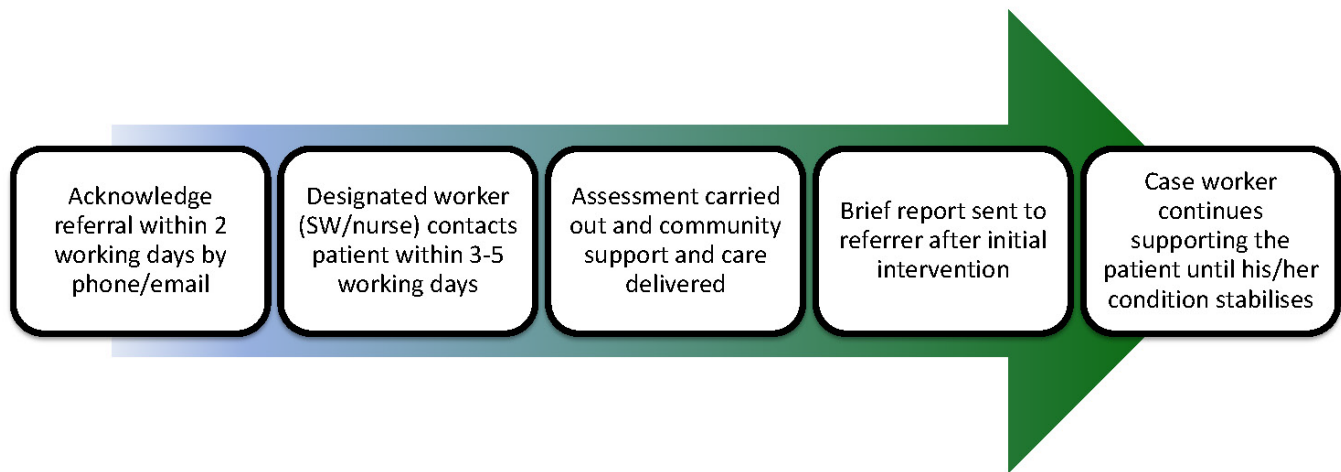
Acknowledge referral within 2 working days by phone/email

Designated worker (SW/nurse) contacts patient within 3-5 working days

Assessment carried out and community support and care delivered

Brief report sent to referrer after initial intervention

Case worker continues supporting the patient until his/her condition stabilises